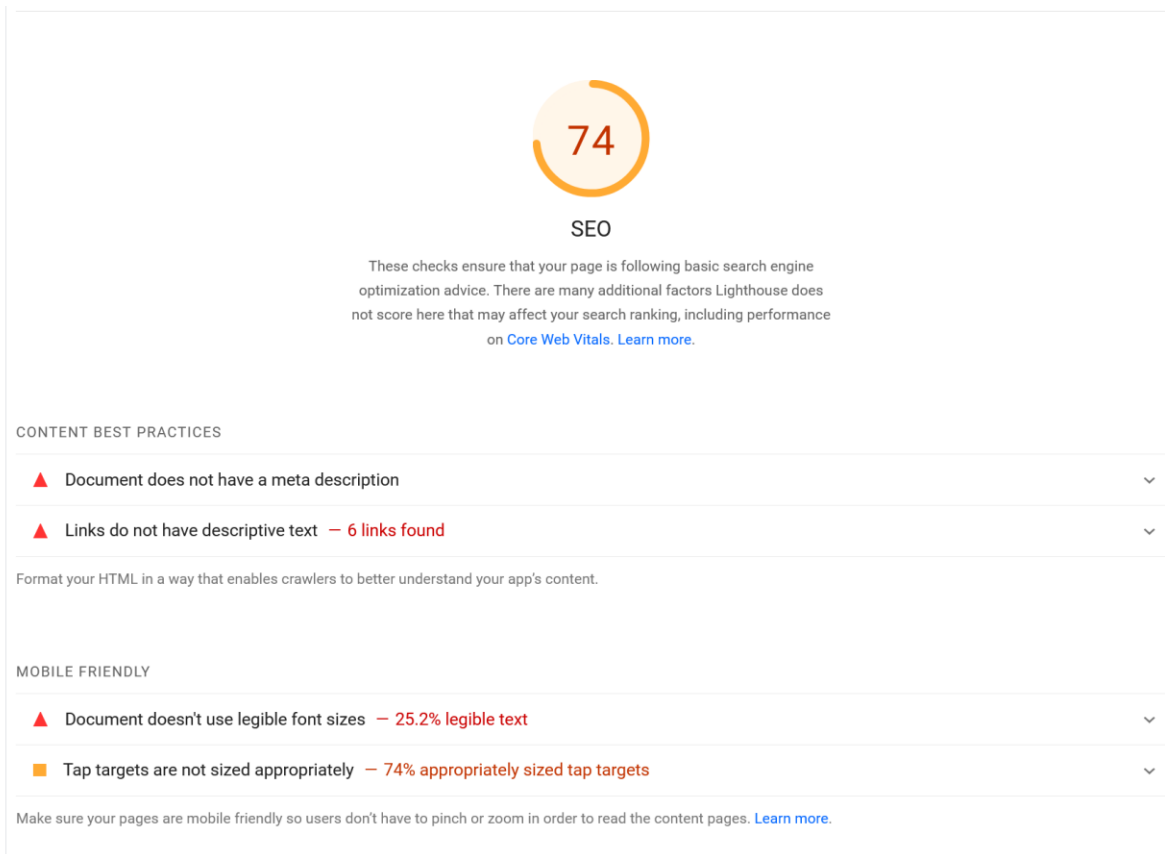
74

SEO

These checks ensure that your page is following basic search engine optimization advice. There are many additional factors Lighthouse does not score here that may affect your search ranking, including performance on Core Web Vitals. Learn more.

CONTENT BEST PRACTICES

Document does not have a meta description

Links do not have descriptive text — 6 links found

Format your HTML in a way that enables crawlers to better understand your app's content.

MOBILE FRIENDLY

Document doesn't use legible font sizes — 25.2% legible text

Tap targets are not sized appropriately — 74% appropriately sized tap targets

Make sure your pages are mobile friendly so users don't have to pinch or zoom in order to read the content pages. Learn more.